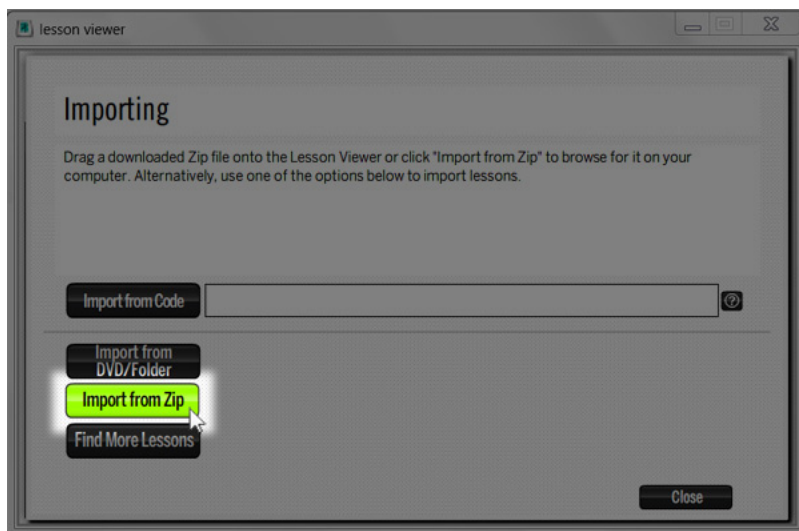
lesson viewer

Importing

Drag a downloaded Zip file onto the Lesson Viewer or click "Import from Zip" to browse for it on your computer. Alternatively, use one of the options below to import lessons.

Import from Code

Import from DVD/Folder

Import from Zip

Find More Lessons

Close